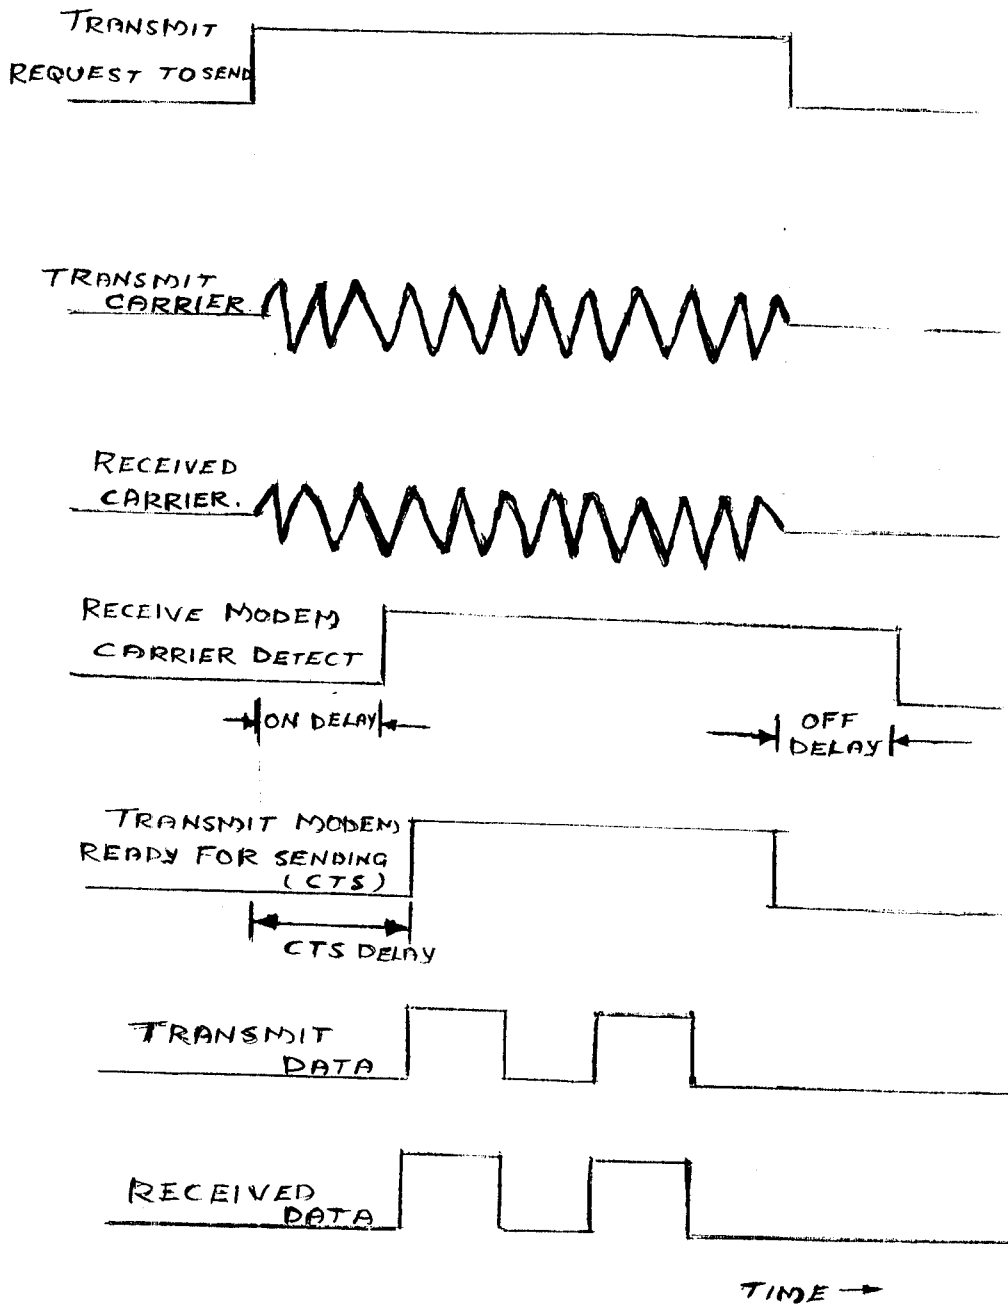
TRANSMIT
REQUEST TO SEND

TRANSMIT
CARRIER

RECEIVED
CARRIER.

RECEIVE MODEM
CARRIER DETECT

ON DELAY

OFF
DELAY

TRANSMIT MODEM
READY FOR SENDING
(CTS)

CTS DELAY

TRANSMIT
DATA

RECEIVED
DATA

TIME →